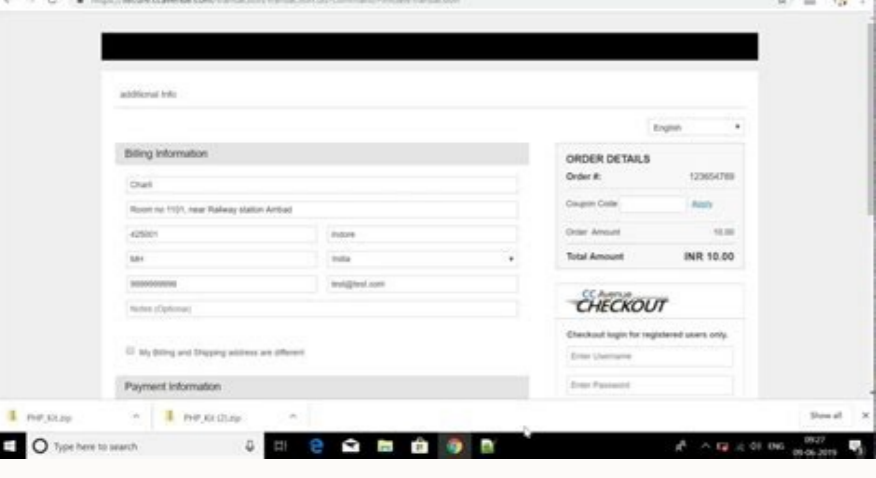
additional Info

English

Billing Information

Charli

Room no 1101, near Railway station Ambad

425001

Indore

MH

India

9999999999

test@test.com

Notes (Optional)

My Billing and Shipping address are different

Payment Information

ORDER DETAILS

Order #: 123654789

Coupon Code Apply

Order Amount 10.00

Total Amount INR 10.00

CC Avenue CHECKOUT

Checkout login for registered users only.

Enter Username

Enter Password

PHP_Kit.zip

PHP_Kit (2).zip

Show all

Type here to search

ENG

09:27

09-06-2019